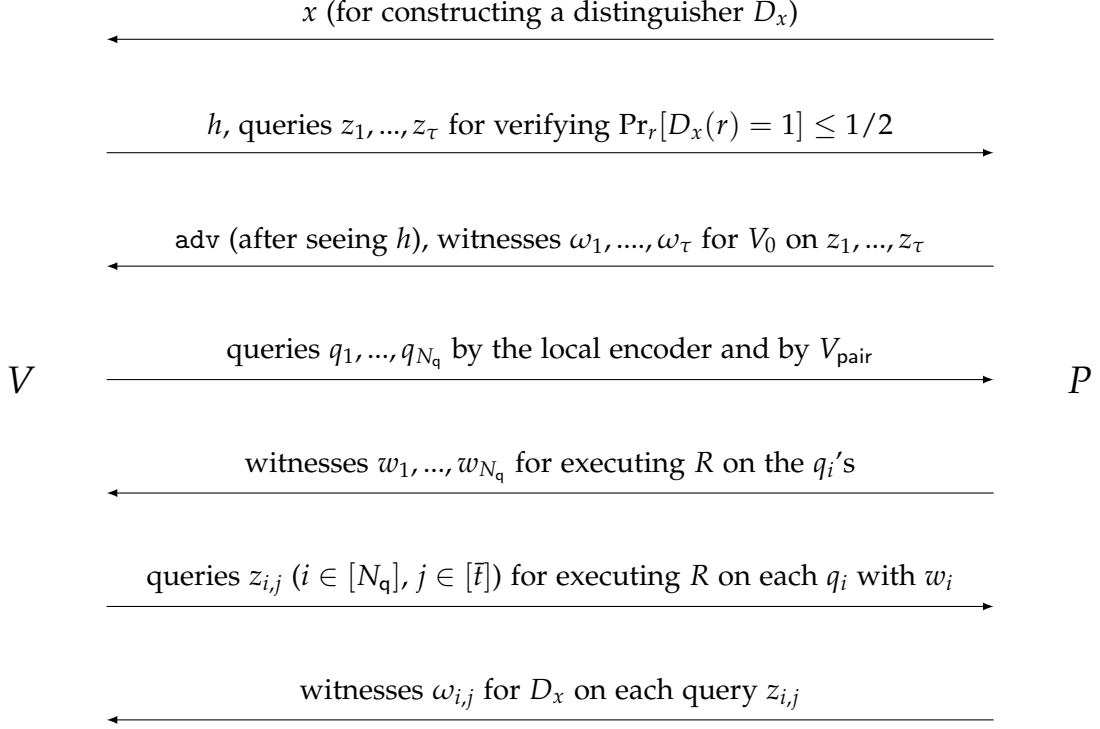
$x$ (for constructing a distinguisher $D_x$)

$h$, queries $z_1, ..., z_\tau$ for verifying $\Pr_r[D_x(r) = 1] \leq 1/2$

adv (after seeing $h$), witnesses $\omega_1, ...., \omega_\tau$ for $V_0$ on $z_1, ..., z_\tau$

$V$

queries $q_1, ..., q_{N_\mathsf{q}}$ by the local encoder and by $V_\mathsf{pair}$

$P$

witnesses $w_1, ..., w_{N_\mathsf{q}}$ for executing $R$ on the $q_i$'s

queries $z_{i,j}$ ($i \in [N_\mathsf{q}]$, $j \in [\bar{t}]$) for executing $R$ on each $q_i$ with $w_i$

witnesses $\omega_{i,j}$ for $D_x$ on each query $z_{i,j}$